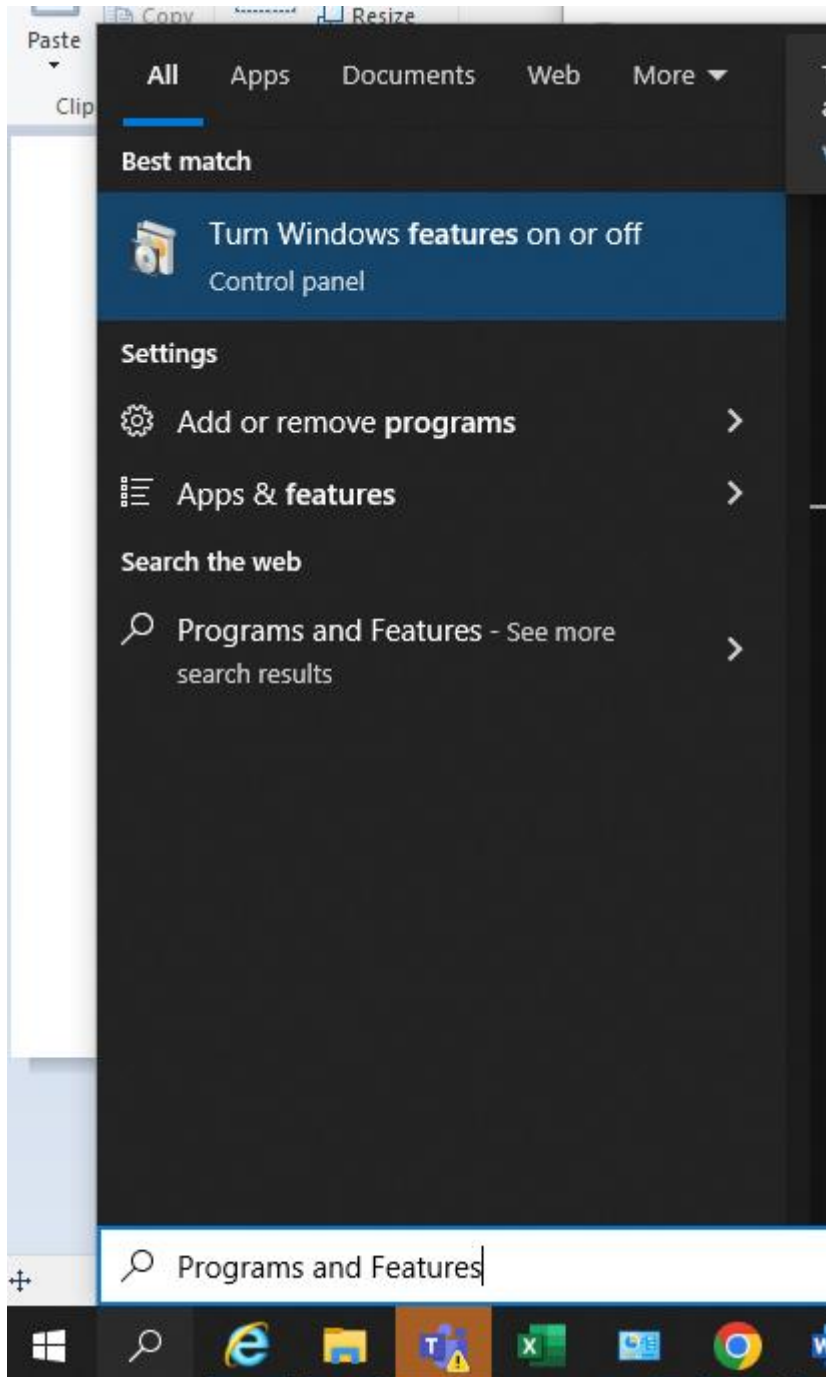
Copy
Resize
Paste
Clip

All
Apps
Documents
Web
More

Best match

Turn Windows features on or off
Control panel

Settings

Add or remove programs

Apps & features

Search the web

Programs and Features - See more search results

Programs and Features